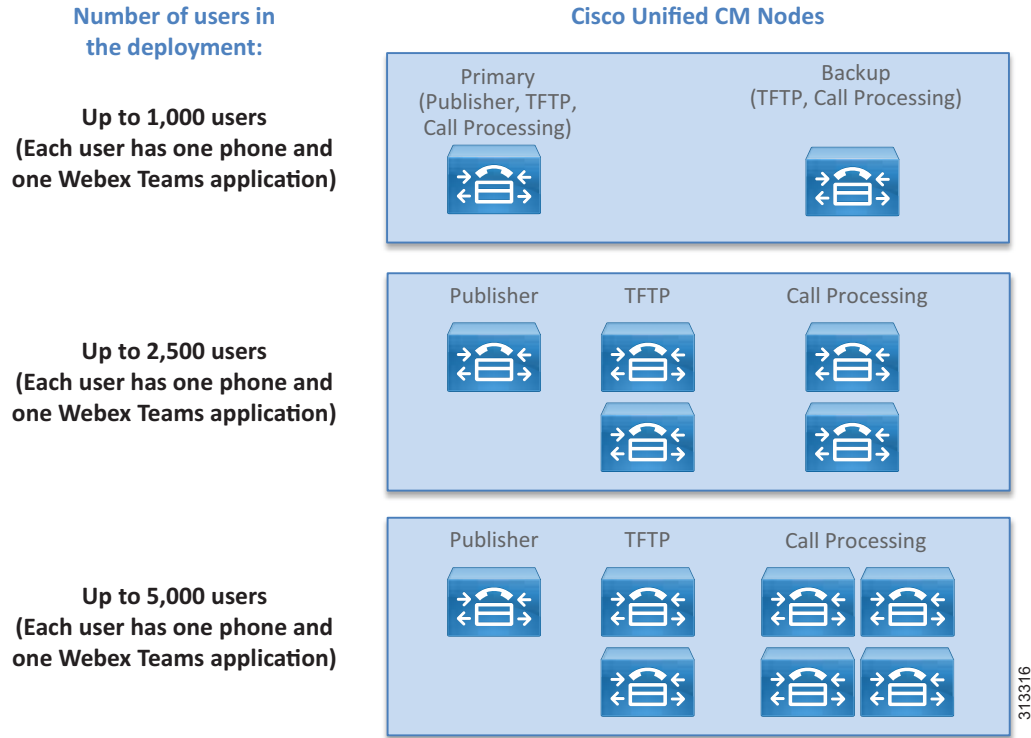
Number of users in the deployment:

Cisco Unified CM Nodes

Up to 1,000 users
(Each user has one phone and one Webex Teams application)

Primary
(Publisher, TFTP, Call Processing)

Backup
(TFTP, Call Processing)

Up to 2,500 users
(Each user has one phone and one Webex Teams application)

Publisher

TFTP

Call Processing

Up to 5,000 users
(Each user has one phone and one Webex Teams application)

Publisher

TFTP

Call Processing

313316